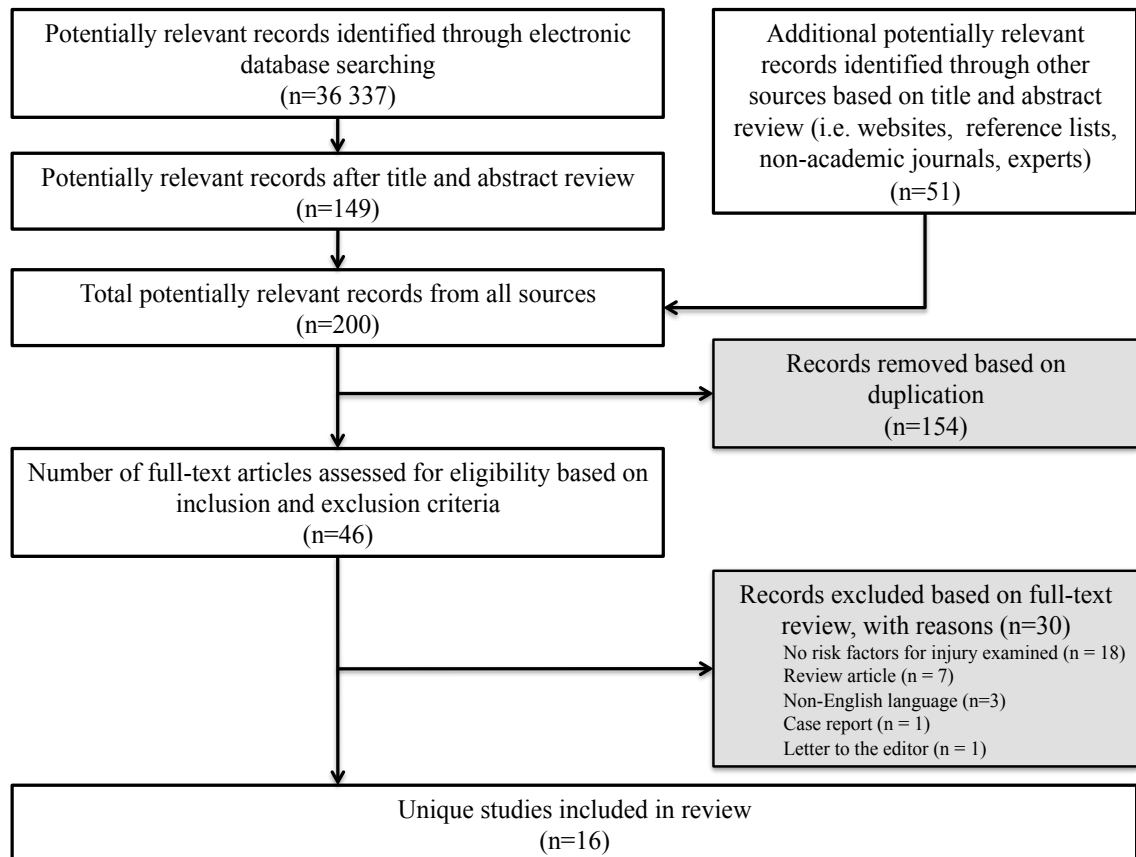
Potentially relevant records identified through electronic database searching
(n=36 337)

Additional potentially relevant records identified through other sources based on title and abstract review (i.e. websites, reference lists, non-academic journals, experts)
(n=51)

Potentially relevant records after title and abstract review
(n=149)

Total potentially relevant records from all sources
(n=200)

Records removed based on duplication
(n=154)

Number of full-text articles assessed for eligibility based on inclusion and exclusion criteria
(n=46)

Records excluded based on full-text review, with reasons (n=30)
No risk factors for injury examined (n = 18)
Review article (n = 7)
Non-English language (n=3)
Case report (n = 1)
Letter to the editor (n = 1)

Unique studies included in review
(n=16)